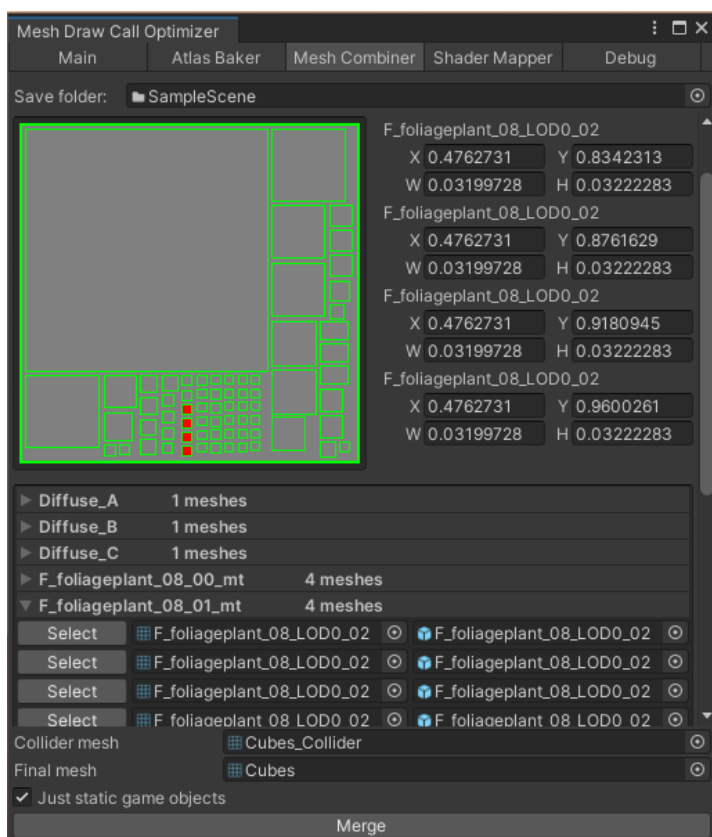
Mesh Draw Call Optimizer

Main | Atlas Baker | Mesh Combiner | Shader Mapper | Debug

Save folder: SampleScene

F_foliageplant_08_LOD0_02
X 0.4762731 Y 0.8342313
W 0.03199728 H 0.03222283
F_foliageplant_08_LOD0_02
X 0.4762731 Y 0.8761629
W 0.03199728 H 0.03222283
F_foliageplant_08_LOD0_02
X 0.4762731 Y 0.9180945
W 0.03199728 H 0.03222283
F_foliageplant_08_LOD0_02
X 0.4762731 Y 0.9600261
W 0.03199728 H 0.03222283

Diffuse_A 1 meshes
Diffuse_B 1 meshes
Diffuse_C 1 meshes
F_foliageplant_08_00_mt 4 meshes
F_foliageplant_08_01_mt 4 meshes
Select F_foliageplant_08_LOD0_02 F_foliageplant_08_LOD0_02
Select F_foliageplant_08_LOD0_02 F_foliageplant_08_LOD0_02
Select F_foliageplant_08_LOD0_02 F_foliageplant_08_LOD0_02
Select F_foliageplant_08_LOD0_02 F_foliageplant_08_LOD0_02
Collider mesh Cubes_Collider
Final mesh Cubes
Just static game objects
Merge